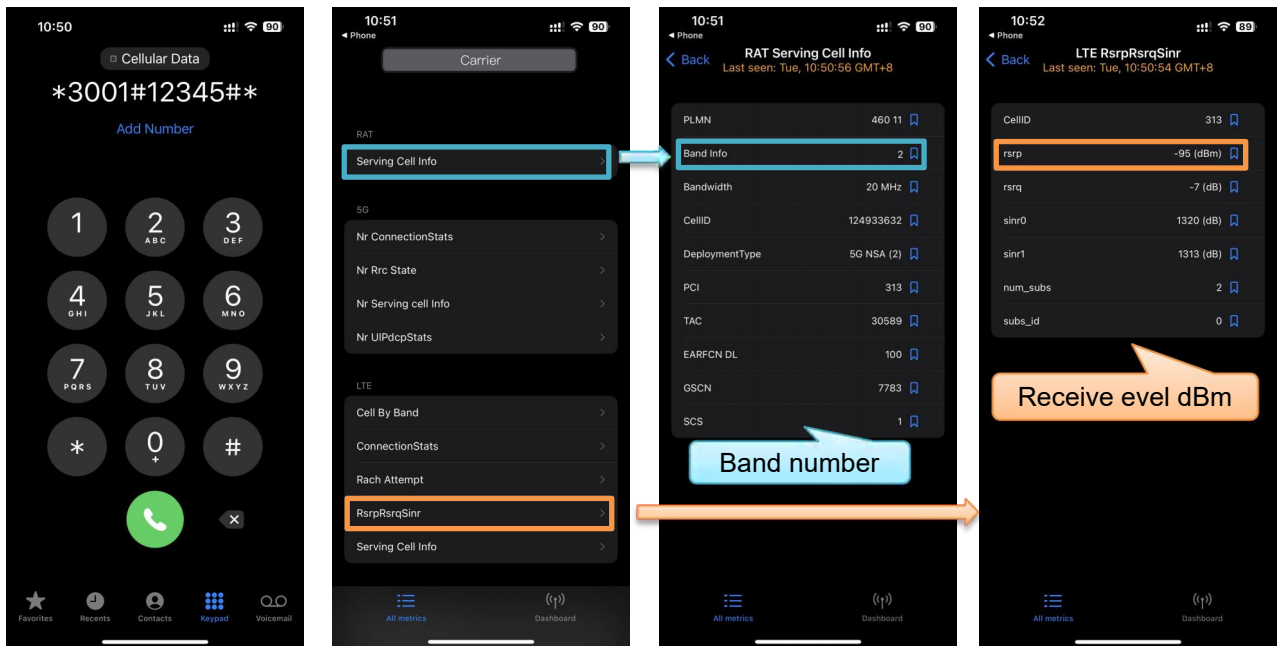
10:50

90

Cellular Data

*3001#12345#*

Add Number

1

2 ABC

3 DEF

4 GHI

5 JKL

6 MNO

7 PQRS

8 TUV

9 WXYZ

*

0 +

#

Favorites Recents Contacts Keypad Voicemail

10:51

◂ Phone

90

Carrier

RAT

Serving Cell Info

5G

Nr ConnectionStats

Nr Rrc State

Nr Serving cell Info

Nr UlPdcpStats

LTE

Cell By Band

ConnectionStats

Rach Attempt

RsrpRsrqSinr

Serving Cell Info

All metrics Dashboard

10:51

◂ Phone

90

< Back RAT Serving Cell Info

Last seen: Tue, 10:50:56 GMT+8

| | |
|---|---|
| PLMN | 460 11 |
| Band Info | 2 |
| Bandwidth | 20 MHz |
| CellID | 124933632 |
| DeploymentType | 5G NSA (2) |
| PCI | 313 |
| TAC | 30589 |
| EARFCN DL | 100 |
| GSCN | 7783 |
| SCS | 1 |

Band number

All metrics Dashboard

10:52

◂ Phone

89

< Back LTE RsrpRsrqSinr

Last seen: Tue, 10:50:54 GMT+8

| | |
|---|---|
| CellID | 313 |
| rsrp | -95 (dBm) |
| rsrq | -7 (dB) |
| sinr0 | 1320 (dB) |
| sinr1 | 1313 (dB) |
| num_subs | 2 |
| subs_id | 0 |

Receive evel dBm

All metrics Dashboard